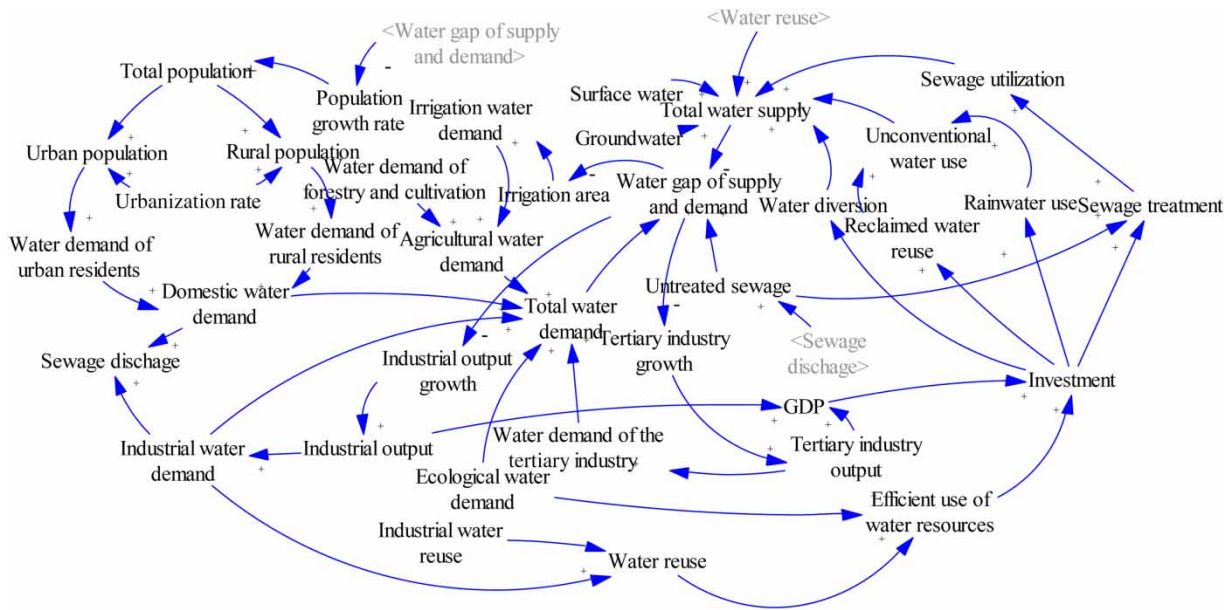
<Water gap of supply and demand>

<Water reuse>

Total population

Population growth rate

Surface water

Total water supply

Sewage utilization

Irrigation water demand

Groundwater

Unconventional water use

Urban population

Rural population

Water demand of forestry and cultivation

Irrigation area

Water gap of supply and demand

Urbanization rate

Water diversion

Rainwater use

Sewage treatment

Reclaimed water reuse

Water demand of urban residents

Water demand of rural residents

Agricultural water demand

Domestic water demand

Untreated sewage

Total water demand

Tertiary industry growth

<Sewage dischage>

Sewage dischage

Industrial output growth

Investment

GDP

Industrial water demand

Industrial output

Water demand of the tertiary industry

Tertiary industry output

Ecological water demand

Efficient use of water resources

Industrial water reuse

Water reuse